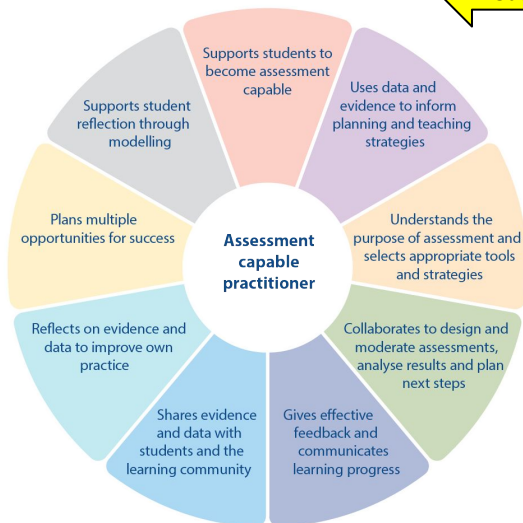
Assessment capable practitioner

Supports students to become assessment capable

Uses data and evidence to inform planning and teaching strategies

Understands the purpose of assessment and selects appropriate tools and strategies

Collaborates to design and moderate assessments, analyse results and plan next steps

Gives effective feedback and communicates learning progress

Shares evidence and data with students and the learning community

Reflects on evidence and data to improve own practice

Plans multiple opportunities for success

Supports student reflection through modelling